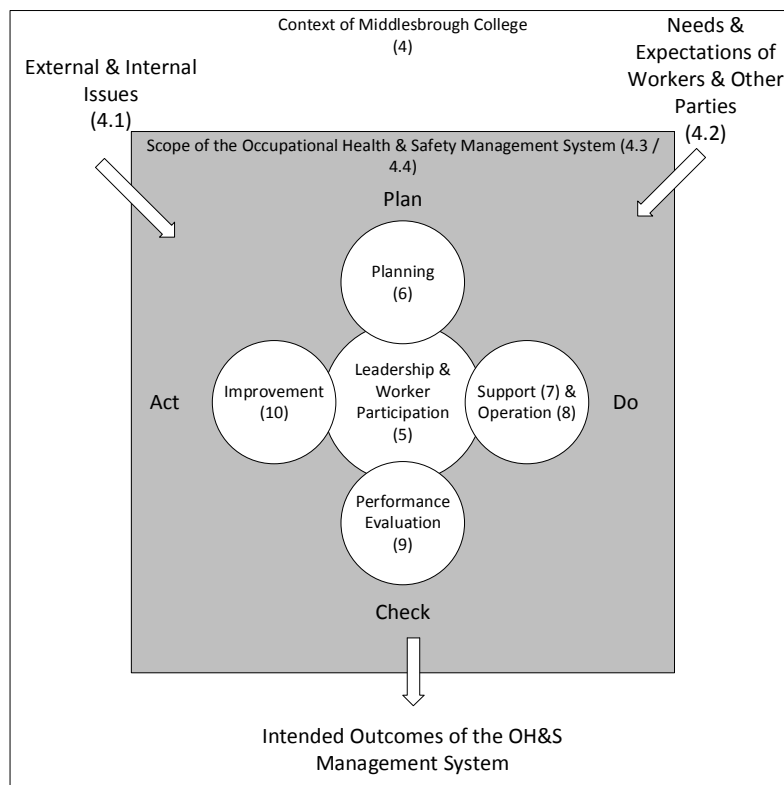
Context of Middlesbrough College
(4)

External & Internal Issues
(4.1)

Needs & Expectations of Workers & Other Parties
(4.2)

Scope of the Occupational Health & Safety Management System (4.3 / 4.4)

Plan

Planning
(6)

Act

Improvement
(10)

Leadership & Worker Participation
(5)

Support (7) & Operation (8)

Do

Performance Evaluation
(9)

Check

Intended Outcomes of the OH&S Management System